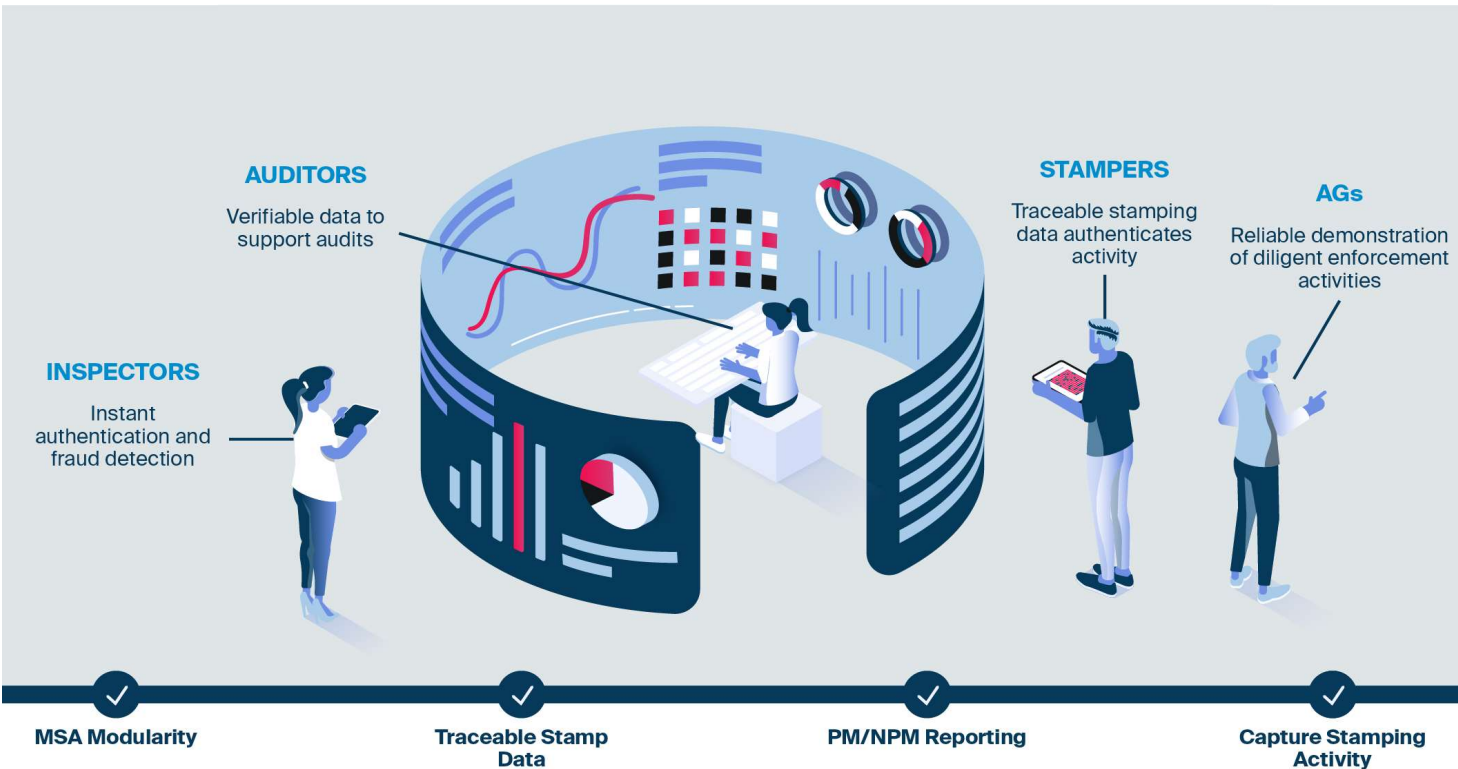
AUDITORS
Verifiable data to support audits

STAMPERS
Traceable stamping data authenticates activity

AGs
Reliable demonstration of diligent enforcement activities

INSPECTORS
Instant authentication and fraud detection

MSA Modularity

Traceable Stamp Data

PM/NPM Reporting

Capture Stamping Activity